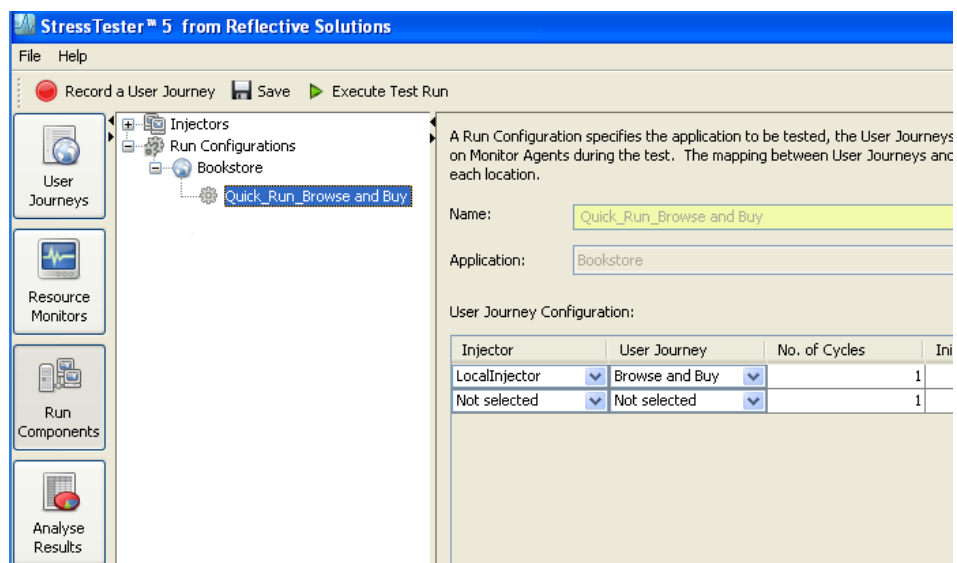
StressTester™ 5 from Reflective Solutions

File Help

Record a User Journey Save Execute Test Run

User Journeys

Resource Monitors

Run Components

Analyse Results

Injectors
Run Configurations
Bookstore
Quick_Run_Browse and Buy

A Run Configuration specifies the application to be tested, the User Journeys on Monitor Agents during the test. The mapping between User Journeys and each location.

Name: Quick_Run_Browse and Buy

Application: Bookstore

User Journey Configuration:

| Injector | User Journey | No. of Cycles | Ini |
|---|---|---|---|
| LocalInjector | Browse and Buy | 1 | |
| Not selected | Not selected | 1 | |